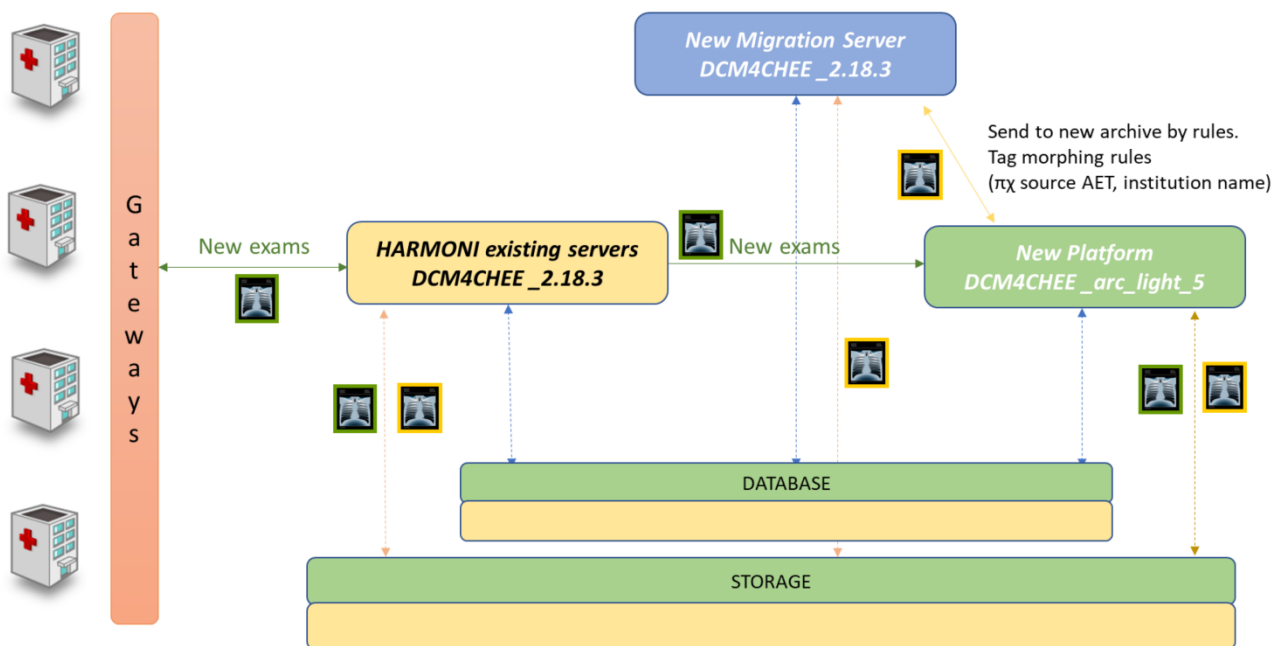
New Migration Server
DCM4CHEE _2.18.3

Send to new archive by rules.
Tag morphing rules
(πχ source AET, institution name)

G
a
t
e
w
a
y
s

New exams

HARMONI existing servers
DCM4CHEE _2.18.3

New exams

New Platform
DCM4CHEE _arc_light_5

DATABASE

STORAGE